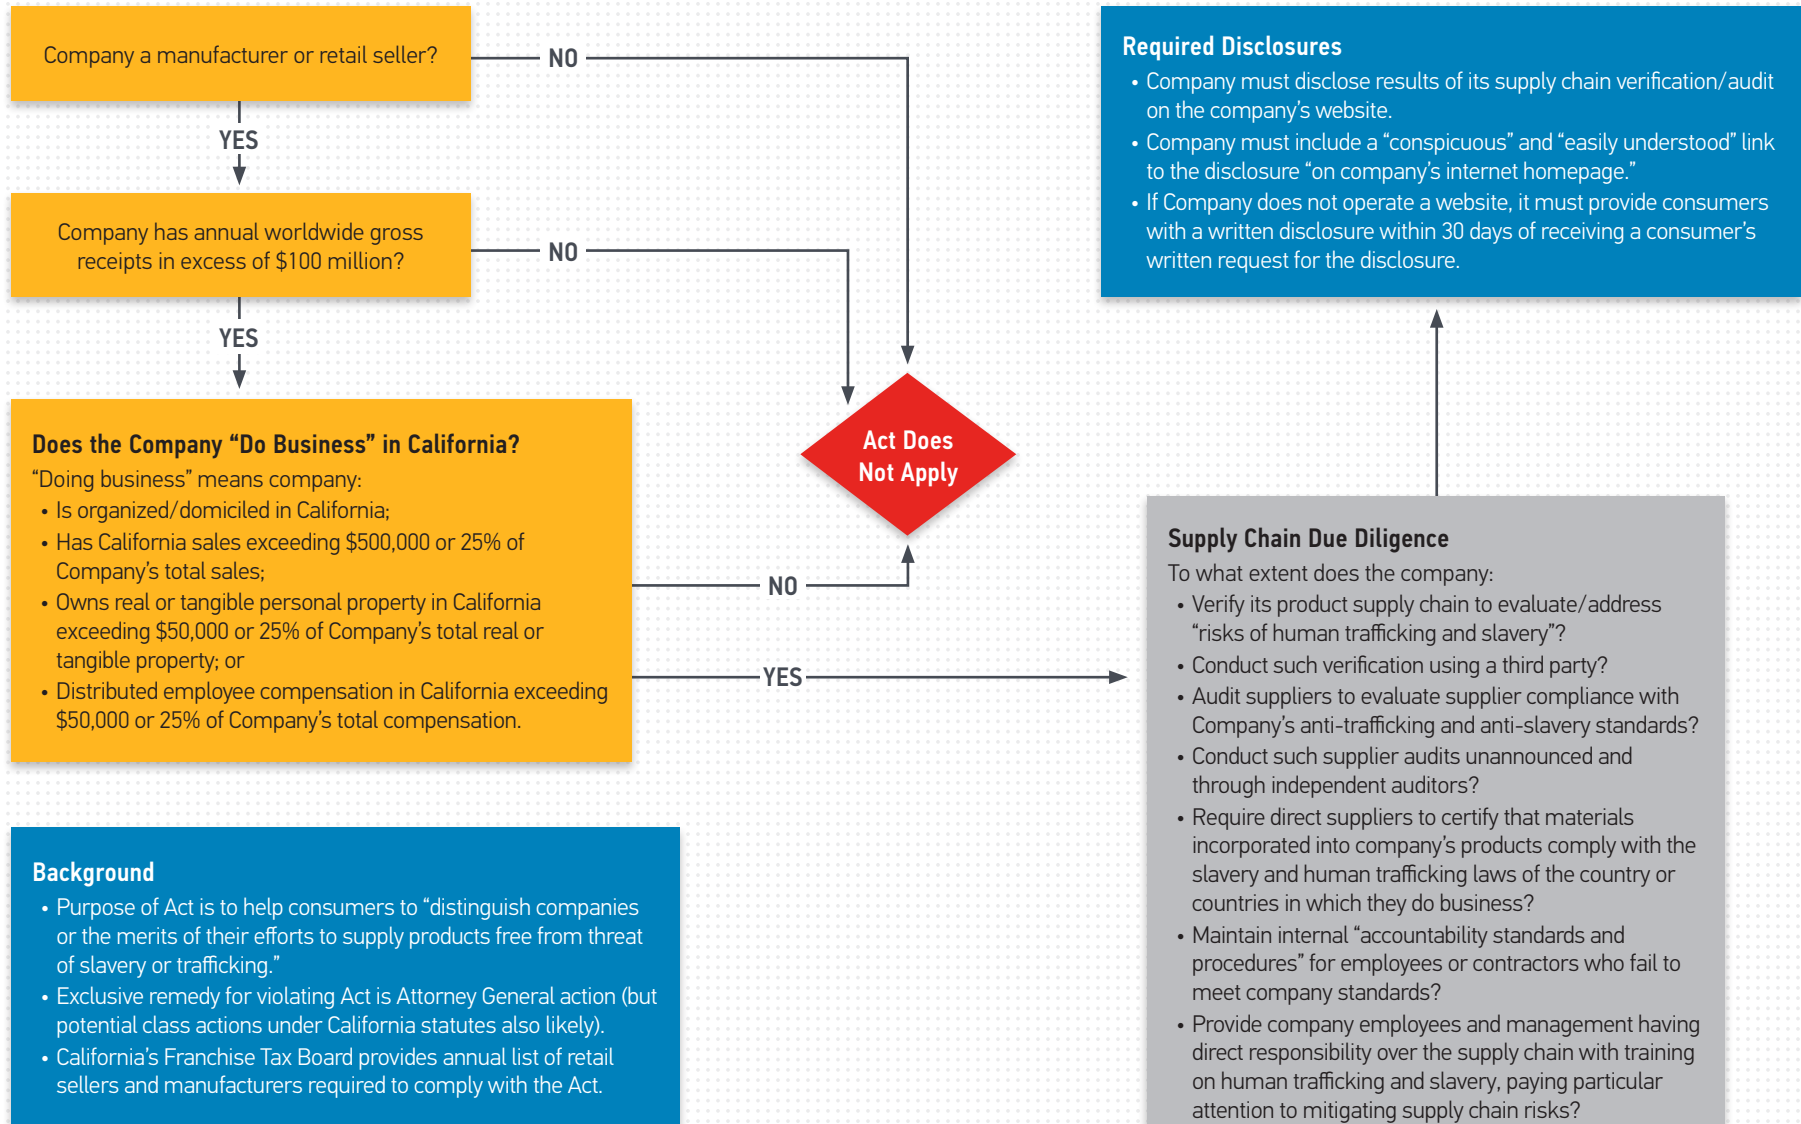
Company a manufacturer or retail seller?

NO

YES

Company has annual worldwide gross receipts in excess of $100 million?

NO

YES

Does the Company “Do Business” in California?
“Doing business” means company:
• Is organized/domiciled in California;
• Has California sales exceeding $500,000 or 25% of Company’s total sales;
• Owns real or tangible personal property in California exceeding $50,000 or 25% of Company’s total real or tangible property; or
• Distributed employee compensation in California exceeding $50,000 or 25% of Company’s total compensation.

NO

YES

Act Does Not Apply

Required Disclosures
• Company must disclose results of its supply chain verification/audit on the company’s website.
• Company must include a “conspicuous” and “easily understood” link to the disclosure “on company’s internet homepage.”
• If Company does not operate a website, it must provide consumers with a written disclosure within 30 days of receiving a consumer’s written request for the disclosure.

Supply Chain Due Diligence
To what extent does the company:
• Verify its product supply chain to evaluate/address “risks of human trafficking and slavery”?
• Conduct such verification using a third party?
• Audit suppliers to evaluate supplier compliance with Company’s anti-trafficking and anti-slavery standards?
• Conduct such supplier audits unannounced and through independent auditors?
• Require direct suppliers to certify that materials incorporated into company’s products comply with the slavery and human trafficking laws of the country or countries in which they do business?
• Maintain internal “accountability standards and procedures” for employees or contractors who fail to meet company standards?
• Provide company employees and management having direct responsibility over the supply chain with training on human trafficking and slavery, paying particular attention to mitigating supply chain risks?

Background
• Purpose of Act is to help consumers to “distinguish companies or the merits of their efforts to supply products free from threat of slavery or trafficking.”
• Exclusive remedy for violating Act is Attorney General action (but potential class actions under California statutes also likely).
• California’s Franchise Tax Board provides annual list of retail sellers and manufacturers required to comply with the Act.